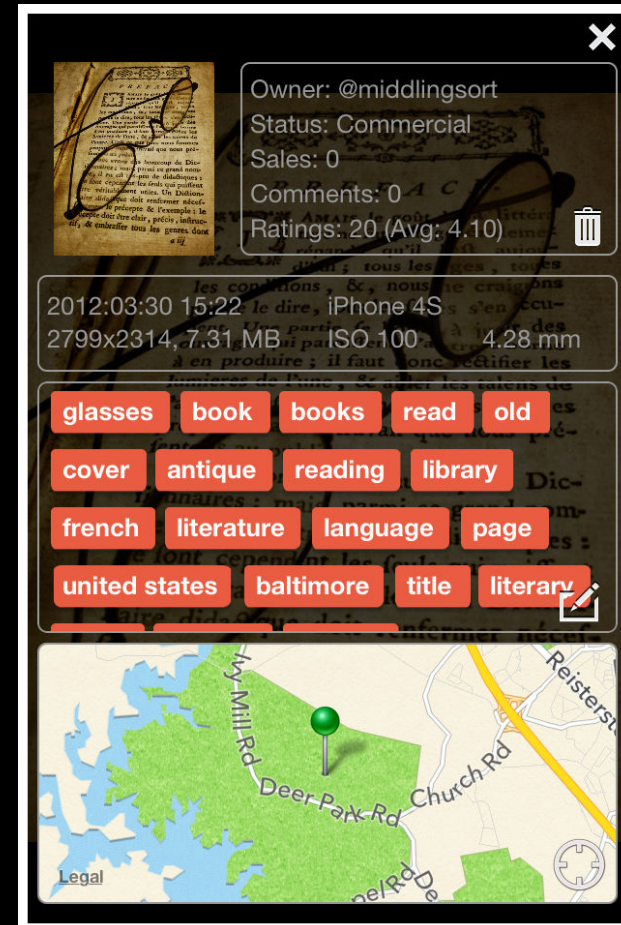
Owner: @middlingsort
Status: Commercial
Sales: 0
Comments: 0
Ratings: 20 (Avg: 4.10)

2012:03:30 15:22 iPhone 4S
2799x2314, 7.31 MB ISO 100 4.28 mm

glasses book books read old
cover antique reading library
french literature language page
united states baltimore title literary

Ivy Mill Rd
Deer Park Rd
Church Rd
Reisterst
Legal